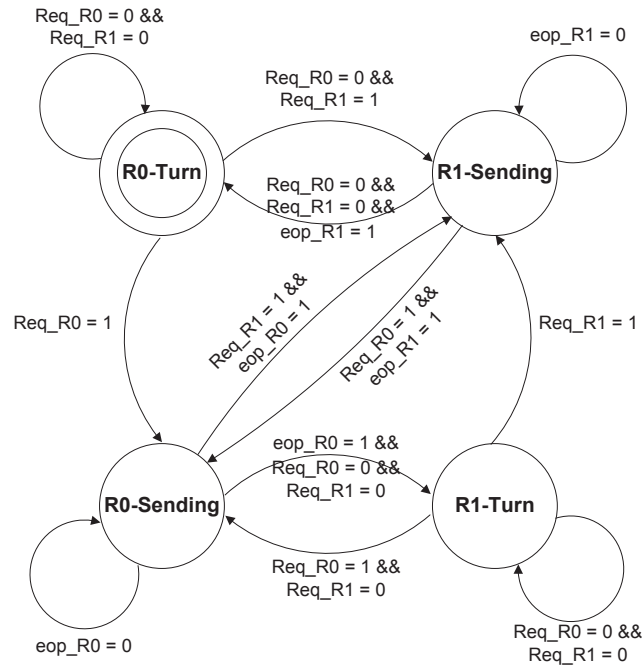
Req_R0 = 0 &&
Req_R1 = 0

eop_R1 = 0

Req_R0 = 0 &&
Req_R1 = 1

R0-Turn

R1-Sending

Req_R0 = 0 &&
Req_R1 = 0 &&
eop_R1 = 1

Req_R0 = 1

Req_R1 = 1 &&
eop_R0 = 1

Req_R0 = 1 &&
eop_R1 = 1

Req_R1 = 1

eop_R0 = 1 &&
Req_R0 = 0 &&
Req_R1 = 0

R0-Sending

R1-Turn

Req_R0 = 1 &&
Req_R1 = 0

eop_R0 = 0

Req_R0 = 0 &&
Req_R1 = 0